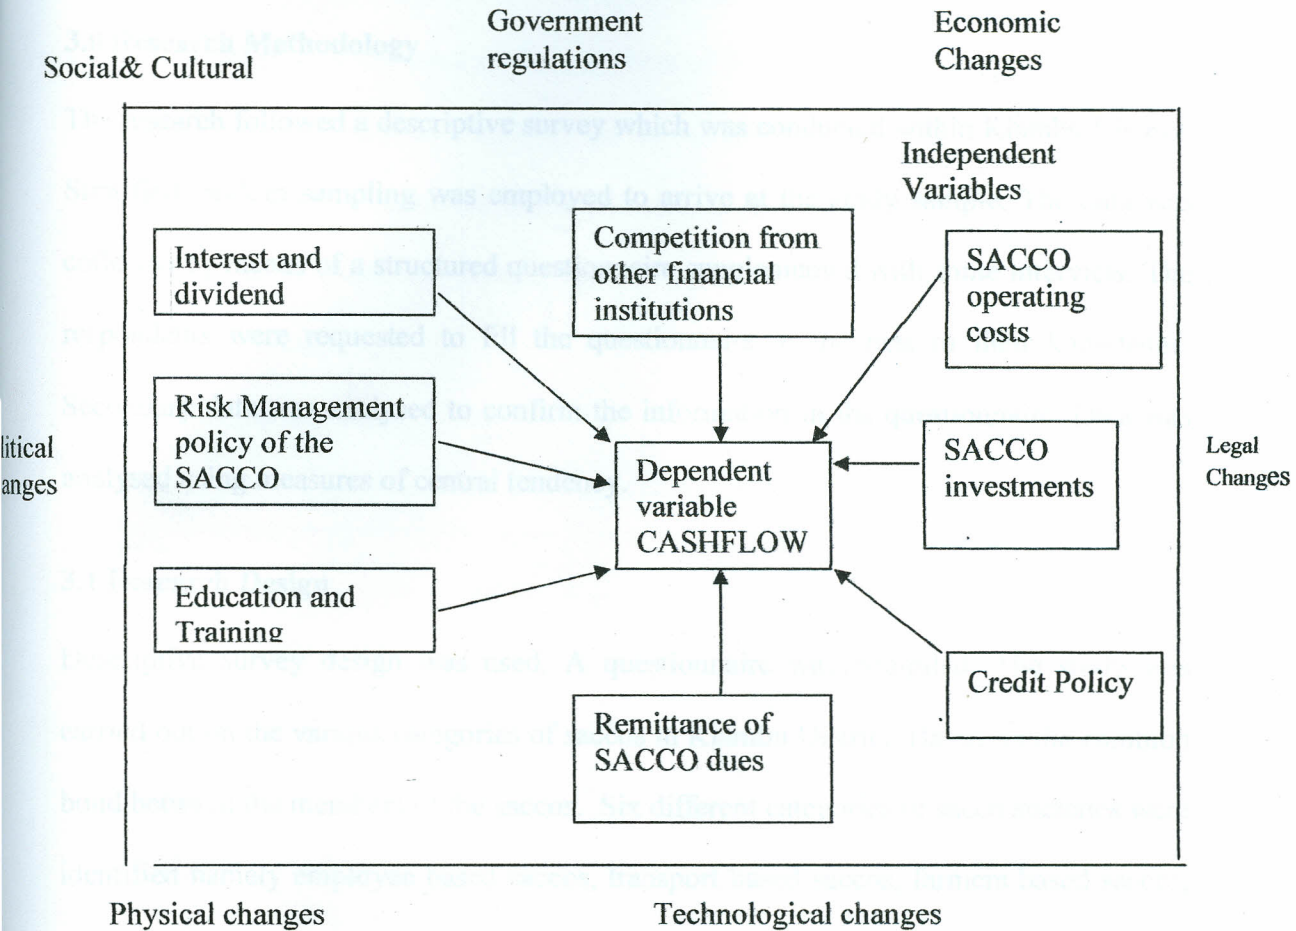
Social& Cultural

Government regulations

Economic Changes

Independent Variables

Interest and dividend

Competition from other financial institutions

SACCO operating costs

Risk Management policy of the SACCO

litical anges

Dependent variable CASHFLOW

SACCO investments

Legal Changes

Education and Training

Credit Policy

Remittance of SACCO dues

Physical changes

Technological changes